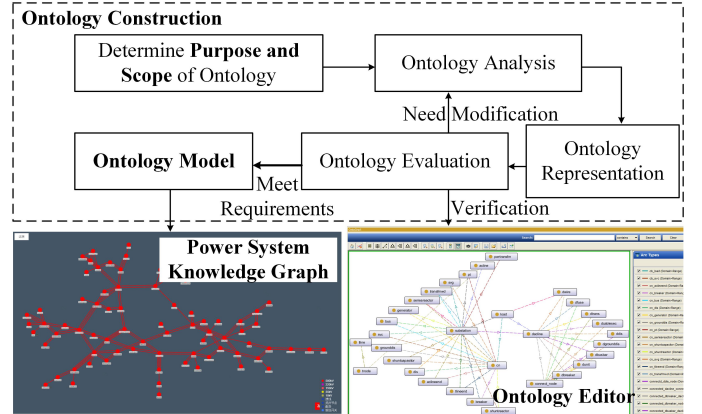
Ontology Construction

Determine Purpose and Scope of Ontology

Ontology Analysis

Need Modification

Ontology Model

Ontology Evaluation

Ontology Representation

Meet Requirements

Verification

Power System Knowledge Graph

Ontology Editor